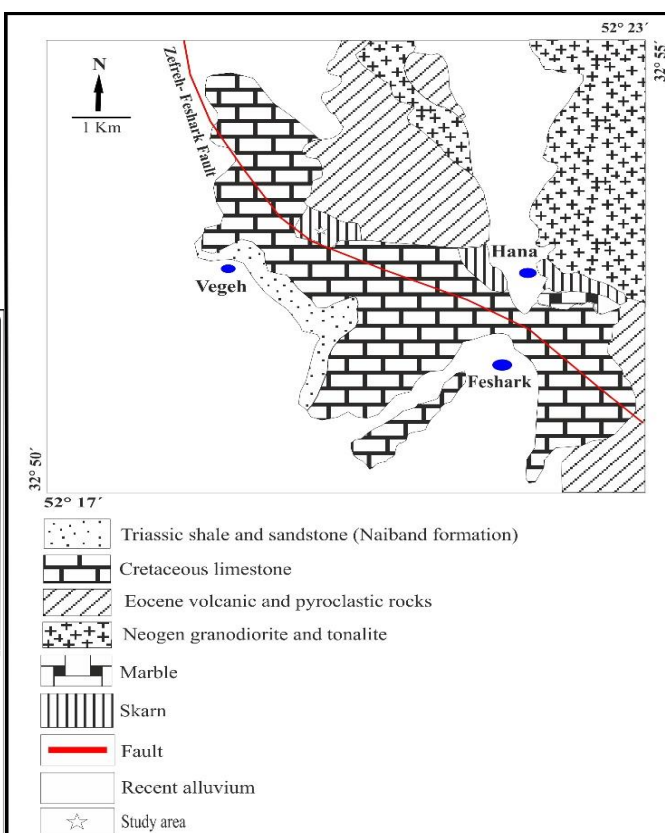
52° 23´
32° 55´
N
1 Km
Zefreh-Feshark Fault
Hana
Vegeh
Feshark
32° 50´
52° 17´
Triassic shale and sandstone (Naiband formation)
Cretaceous limestone
Eocene volcanic and pyroclastic rocks
Neogen granodiorite and tonalite
Marble
Skarn
Fault
Recent alluvium
Study area